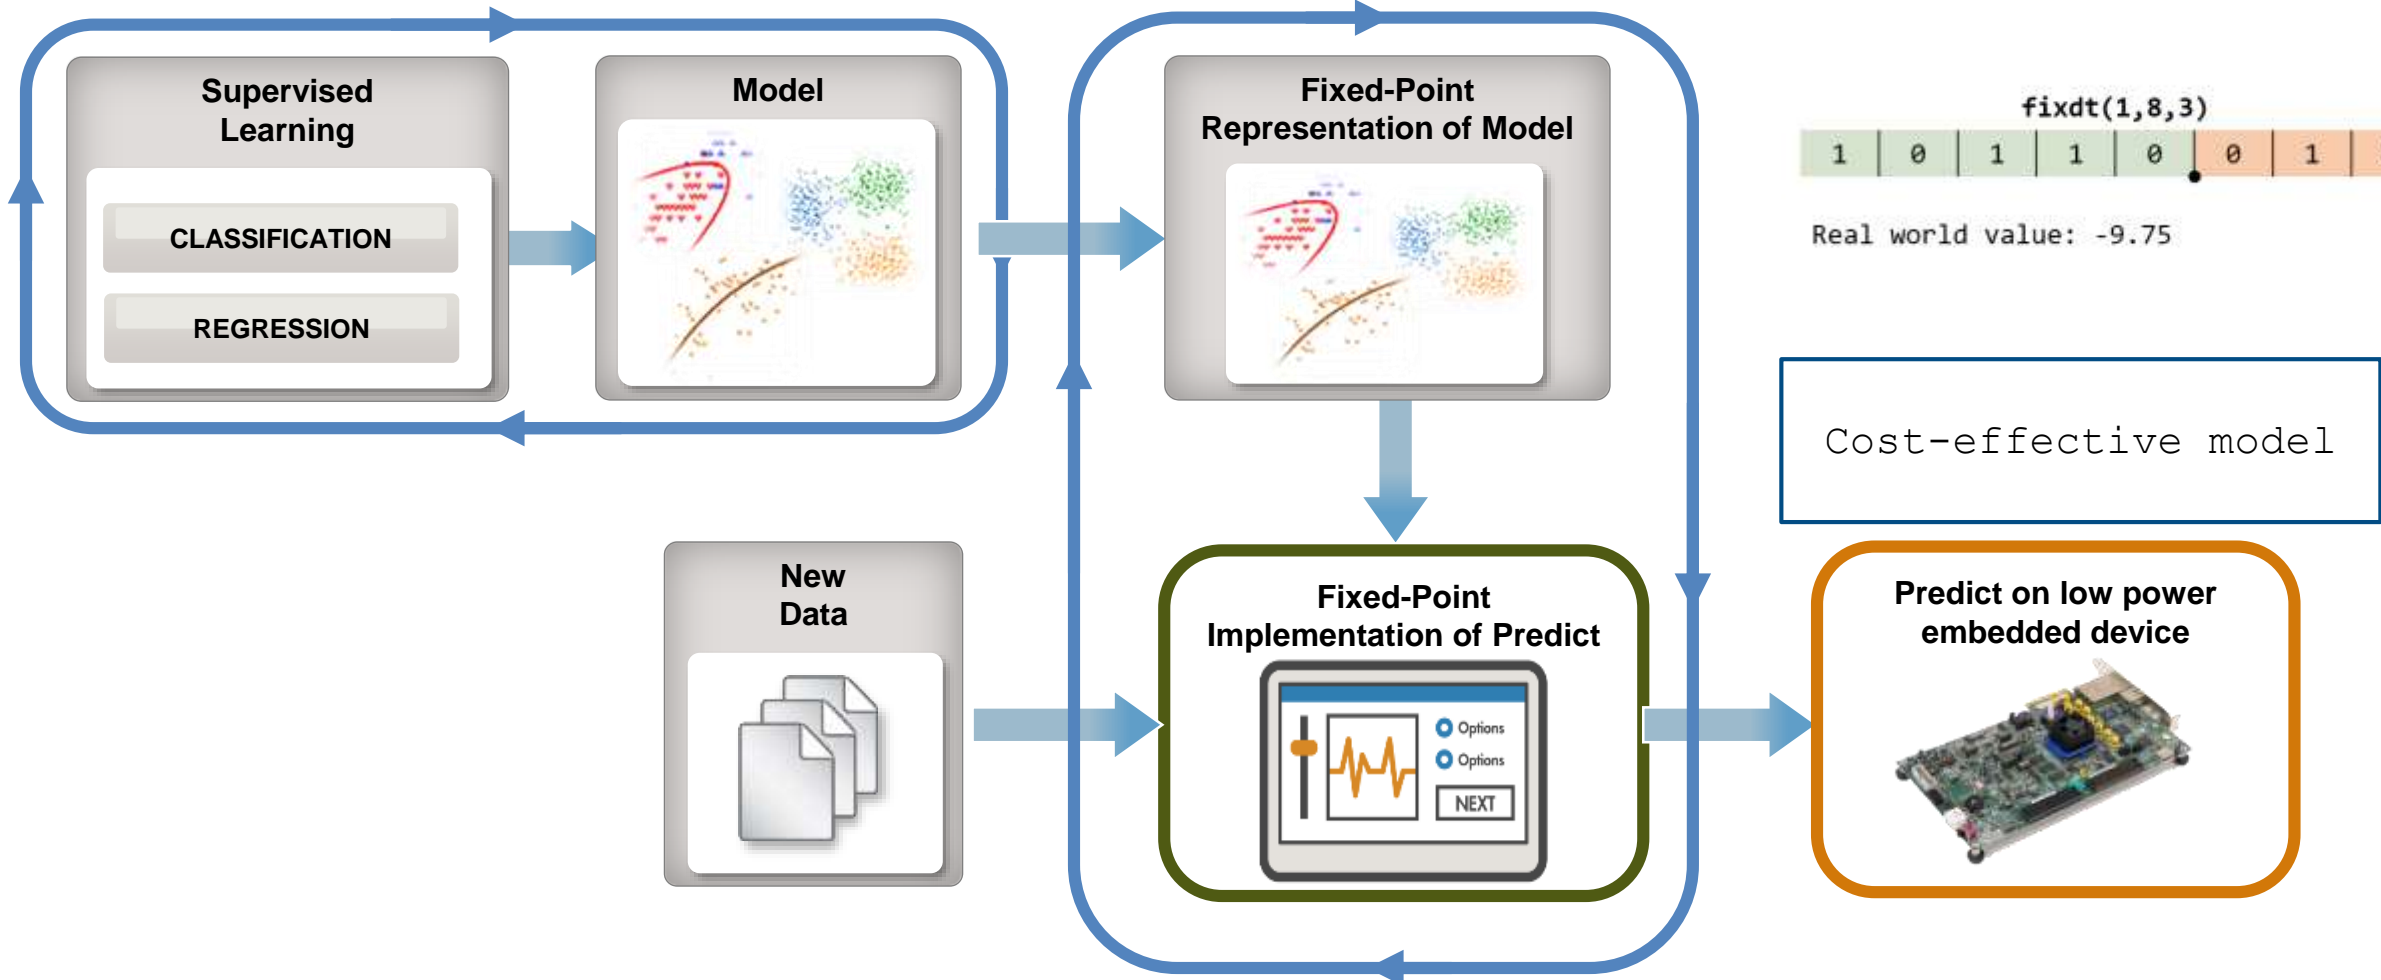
Supervised Learning

CLASSIFICATION

REGRESSION

Model

Fixed-Point Representation of Model

fixdt(1,8,3)

| 1 | 0 | 1 | 1 | 0 | 0 | 1 | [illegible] |
|---|---|---|---|---|---|---|---|

Real world value: -9.75

Cost-effective model

New Data

Fixed-Point Implementation of Predict

Options

Options

NEXT

Predict on low power embedded device